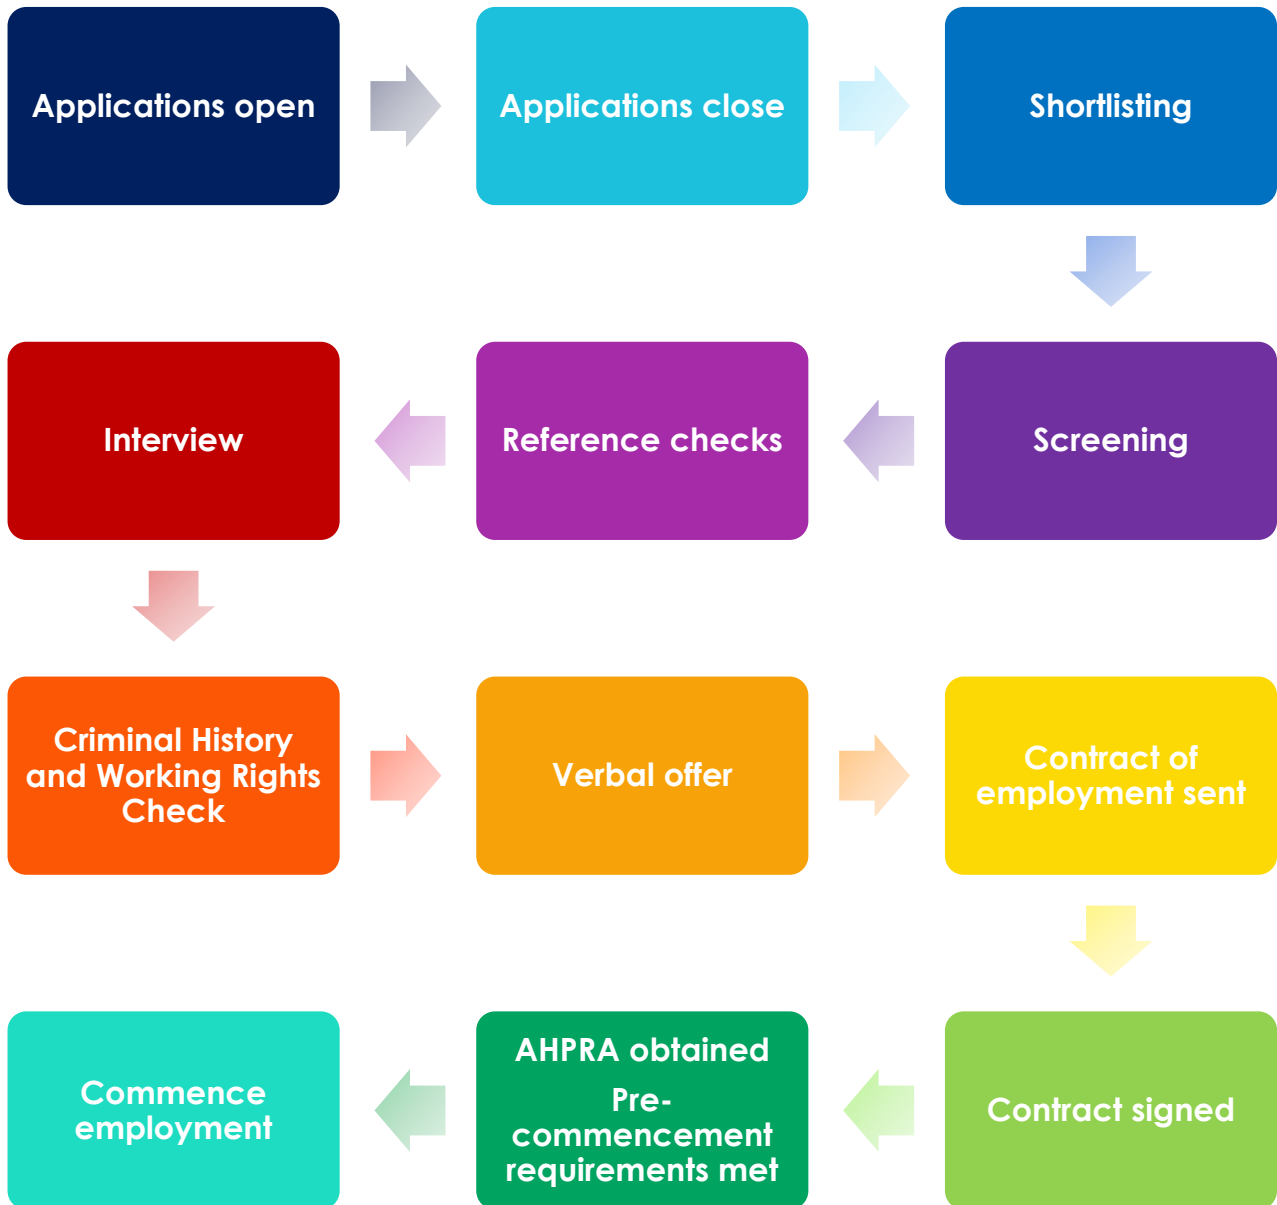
Applications open

Applications close

Shortlisting

Screening

Reference checks

Interview

Criminal History and Working Rights Check

Verbal offer

Contract of employment sent

Contract signed

AHPRA obtained

Pre-commencement requirements met

Commence employment